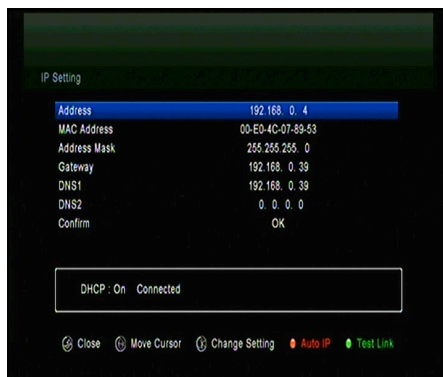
IP Setting

| | |
|---|---|
| Address | 192.168. 0. 4 |
| MAC Address | 00-E0-4C-07-89-53 |
| Address Mask | 255.255.255. 0 |
| Gateway | 192.168. 0. 39 |
| DNS1 | 192.168. 0. 39 |
| DNS2 | 0. 0. 0. 0 |
| Confirm | OK |

DHCP : On Connected

Close Move Cursor Change Setting Auto IP Test Link